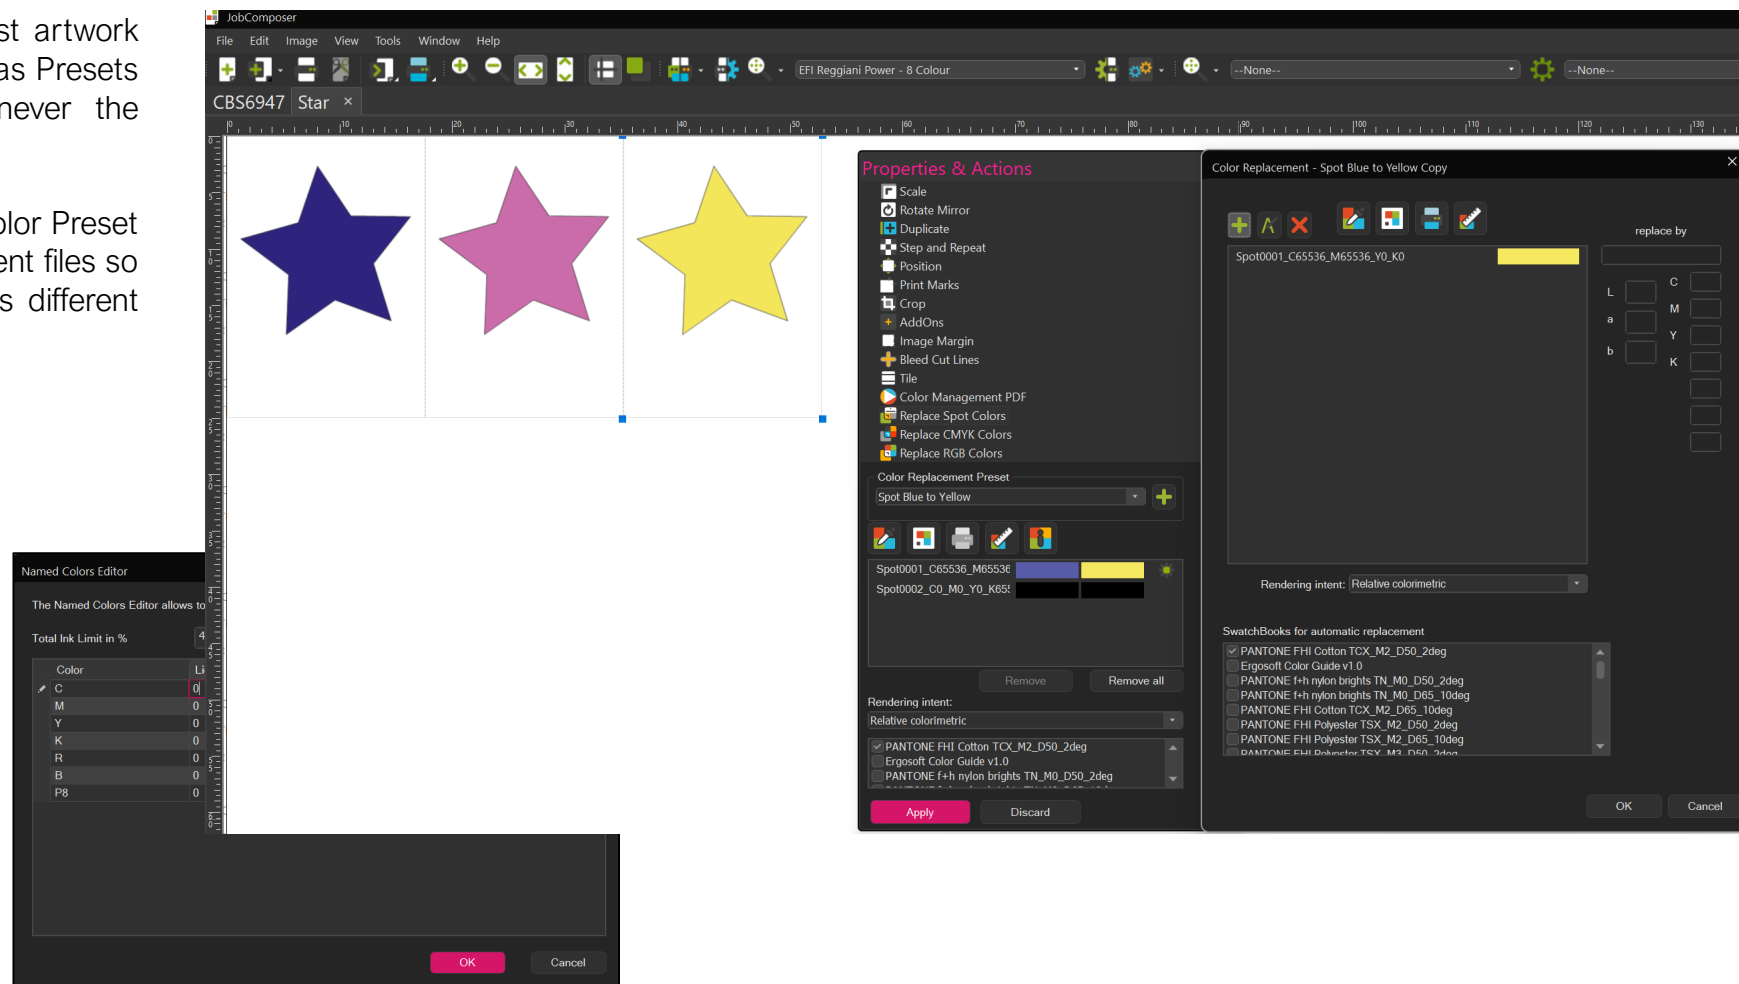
st artwork as Presets never the

olor Preset ent files so s different

JobComposer
File Edit Image View Tools Window Help
EFI Reggiani Power - 8 Colour
--None--
--None--
CBS6947 Star ×
0 10 20 30 40 50 60 70 80 90 100 110 120 130

Properties & Actions
Scale
Rotate Mirror
Duplicate
Step and Repeat
Position
Print Marks
Crop
AddOns
Image Margin
Bleed Cut Lines
Tile
Color Management PDF
Replace Spot Colors
Replace CMYK Colors
Replace RGB Colors
Color Replacement Preset
Spot Blue to Yellow
Spot0001_C65536_M65536
Spot0002_C0_M0_Y0_K65!
Remove
Remove all
Rendering intent:
Relative colorimetric
PANTONE FHI Cotton TCX_M2_D50_2deg
Ergosoft Color Guide v1.0
PANTONE f+h nylon brights TN_M0_D50_2deg
Apply
Discard

Color Replacement - Spot Blue to Yellow Copy
replace by
Spot0001_C65536_M65536_Y0_K0
L
a
b
C
M
Y
K
Rendering intent: Relative colorimetric
SwatchBooks for automatic replacement
PANTONE FHI Cotton TCX_M2_D50_2deg
Ergosoft Color Guide v1.0
PANTONE f+h nylon brights TN_M0_D50_2deg
PANTONE f+h nylon brights TN_M0_D65_10deg
PANTONE FHI Cotton TCX_M2_D65_10deg
PANTONE FHI Polyester TSX_M2_D50_2deg
PANTONE FHI Polyester TSX_M2_D65_10deg
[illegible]
OK
Cancel

Named Colors Editor
The Named Colors Editor allows to
Total Ink Limit in % 4
| Color | Li |
|---|---|
| C | 0 |
| M | 0 |
| Y | 0 |
| K | 0 |
| R | 0 |
| B | 0 |
| P8 | 0 |
OK
Cancel